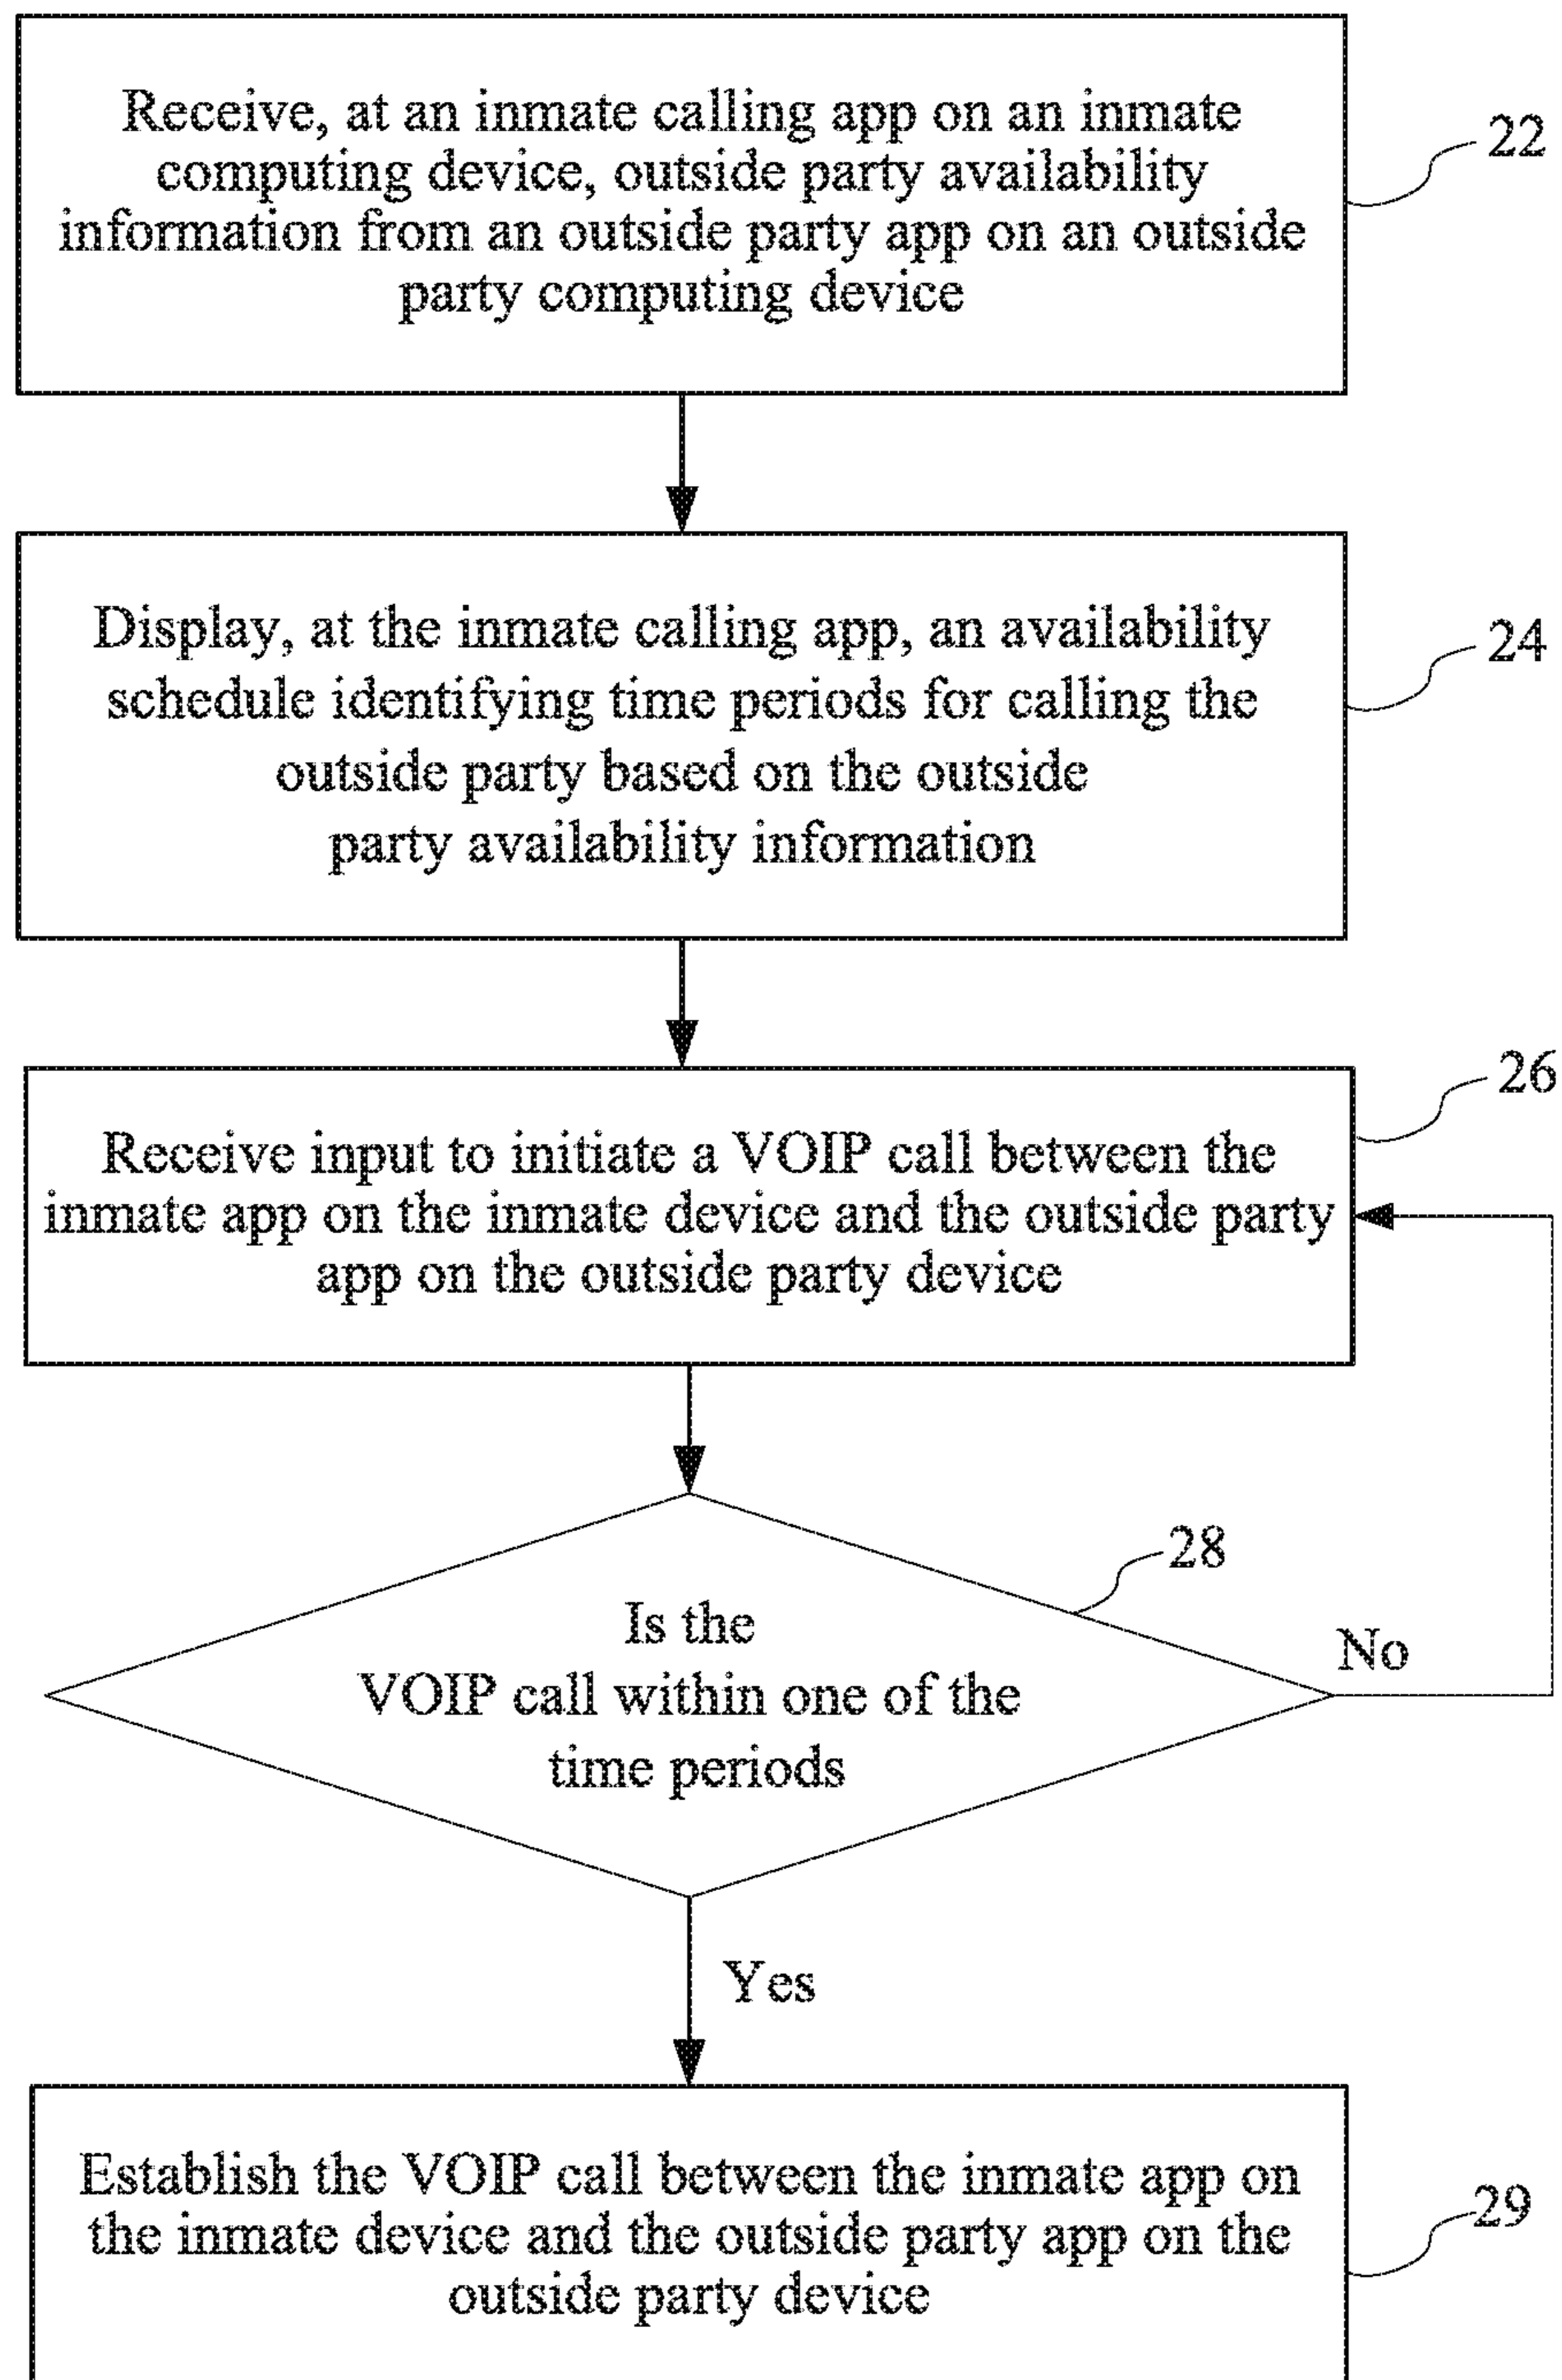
Receive, at an inmate calling app on an inmate computing device, outside party availability information from an outside party app on an outside party computing device

22

Display, at the inmate calling app, an availability schedule identifying time periods for calling the outside party based on the outside party availability information

24

26

Receive input to initiate a VOIP call between the inmate app on the inmate device and the outside party app on the outside party device

28

Is the VOIP call within one of the time periods

No

Yes

Establish the VOIP call between the inmate app on the inmate device and the outside party app on the outside party device

29